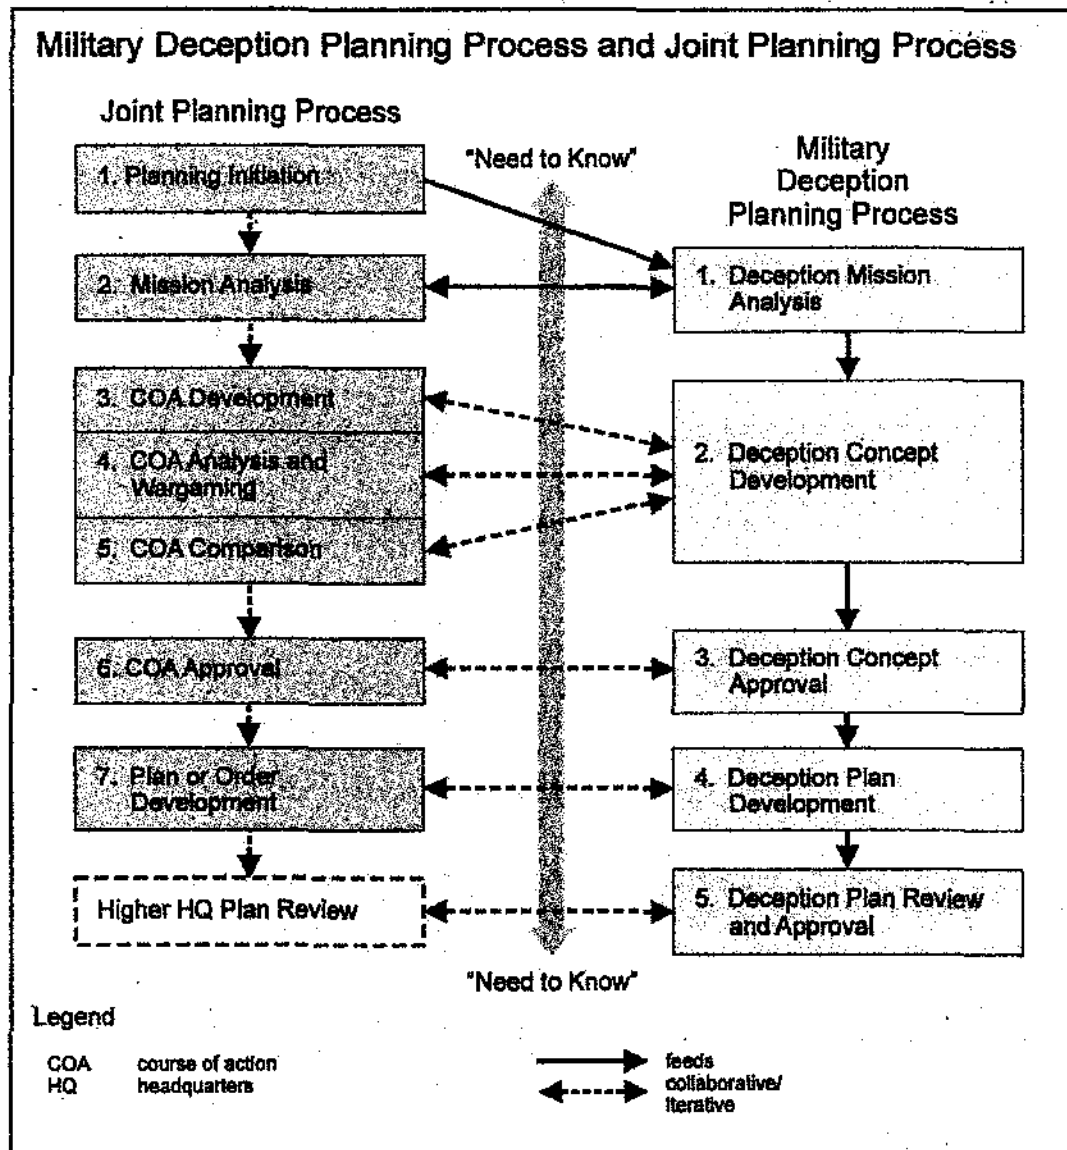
Military Deception Planning Process and Joint Planning Process

Joint Planning Process

1. Planning Initiation

2. Mission Analysis

3. COA Development

4. COA Analysis and Wargaming

5. COA Comparison

6. COA Approval

7. Plan or Order Development

Higher HQ Plan Review

"Need to Know"

"Need to Know"

Military Deception Planning Process

1. Deception Mission Analysis

2. Deception Concept Development

3. Deception Concept Approval

4. Deception Plan Development

5. Deception Plan Review and Approval

Legend

COA course of action
HQ headquarters

feeds
collaborative/ iterative